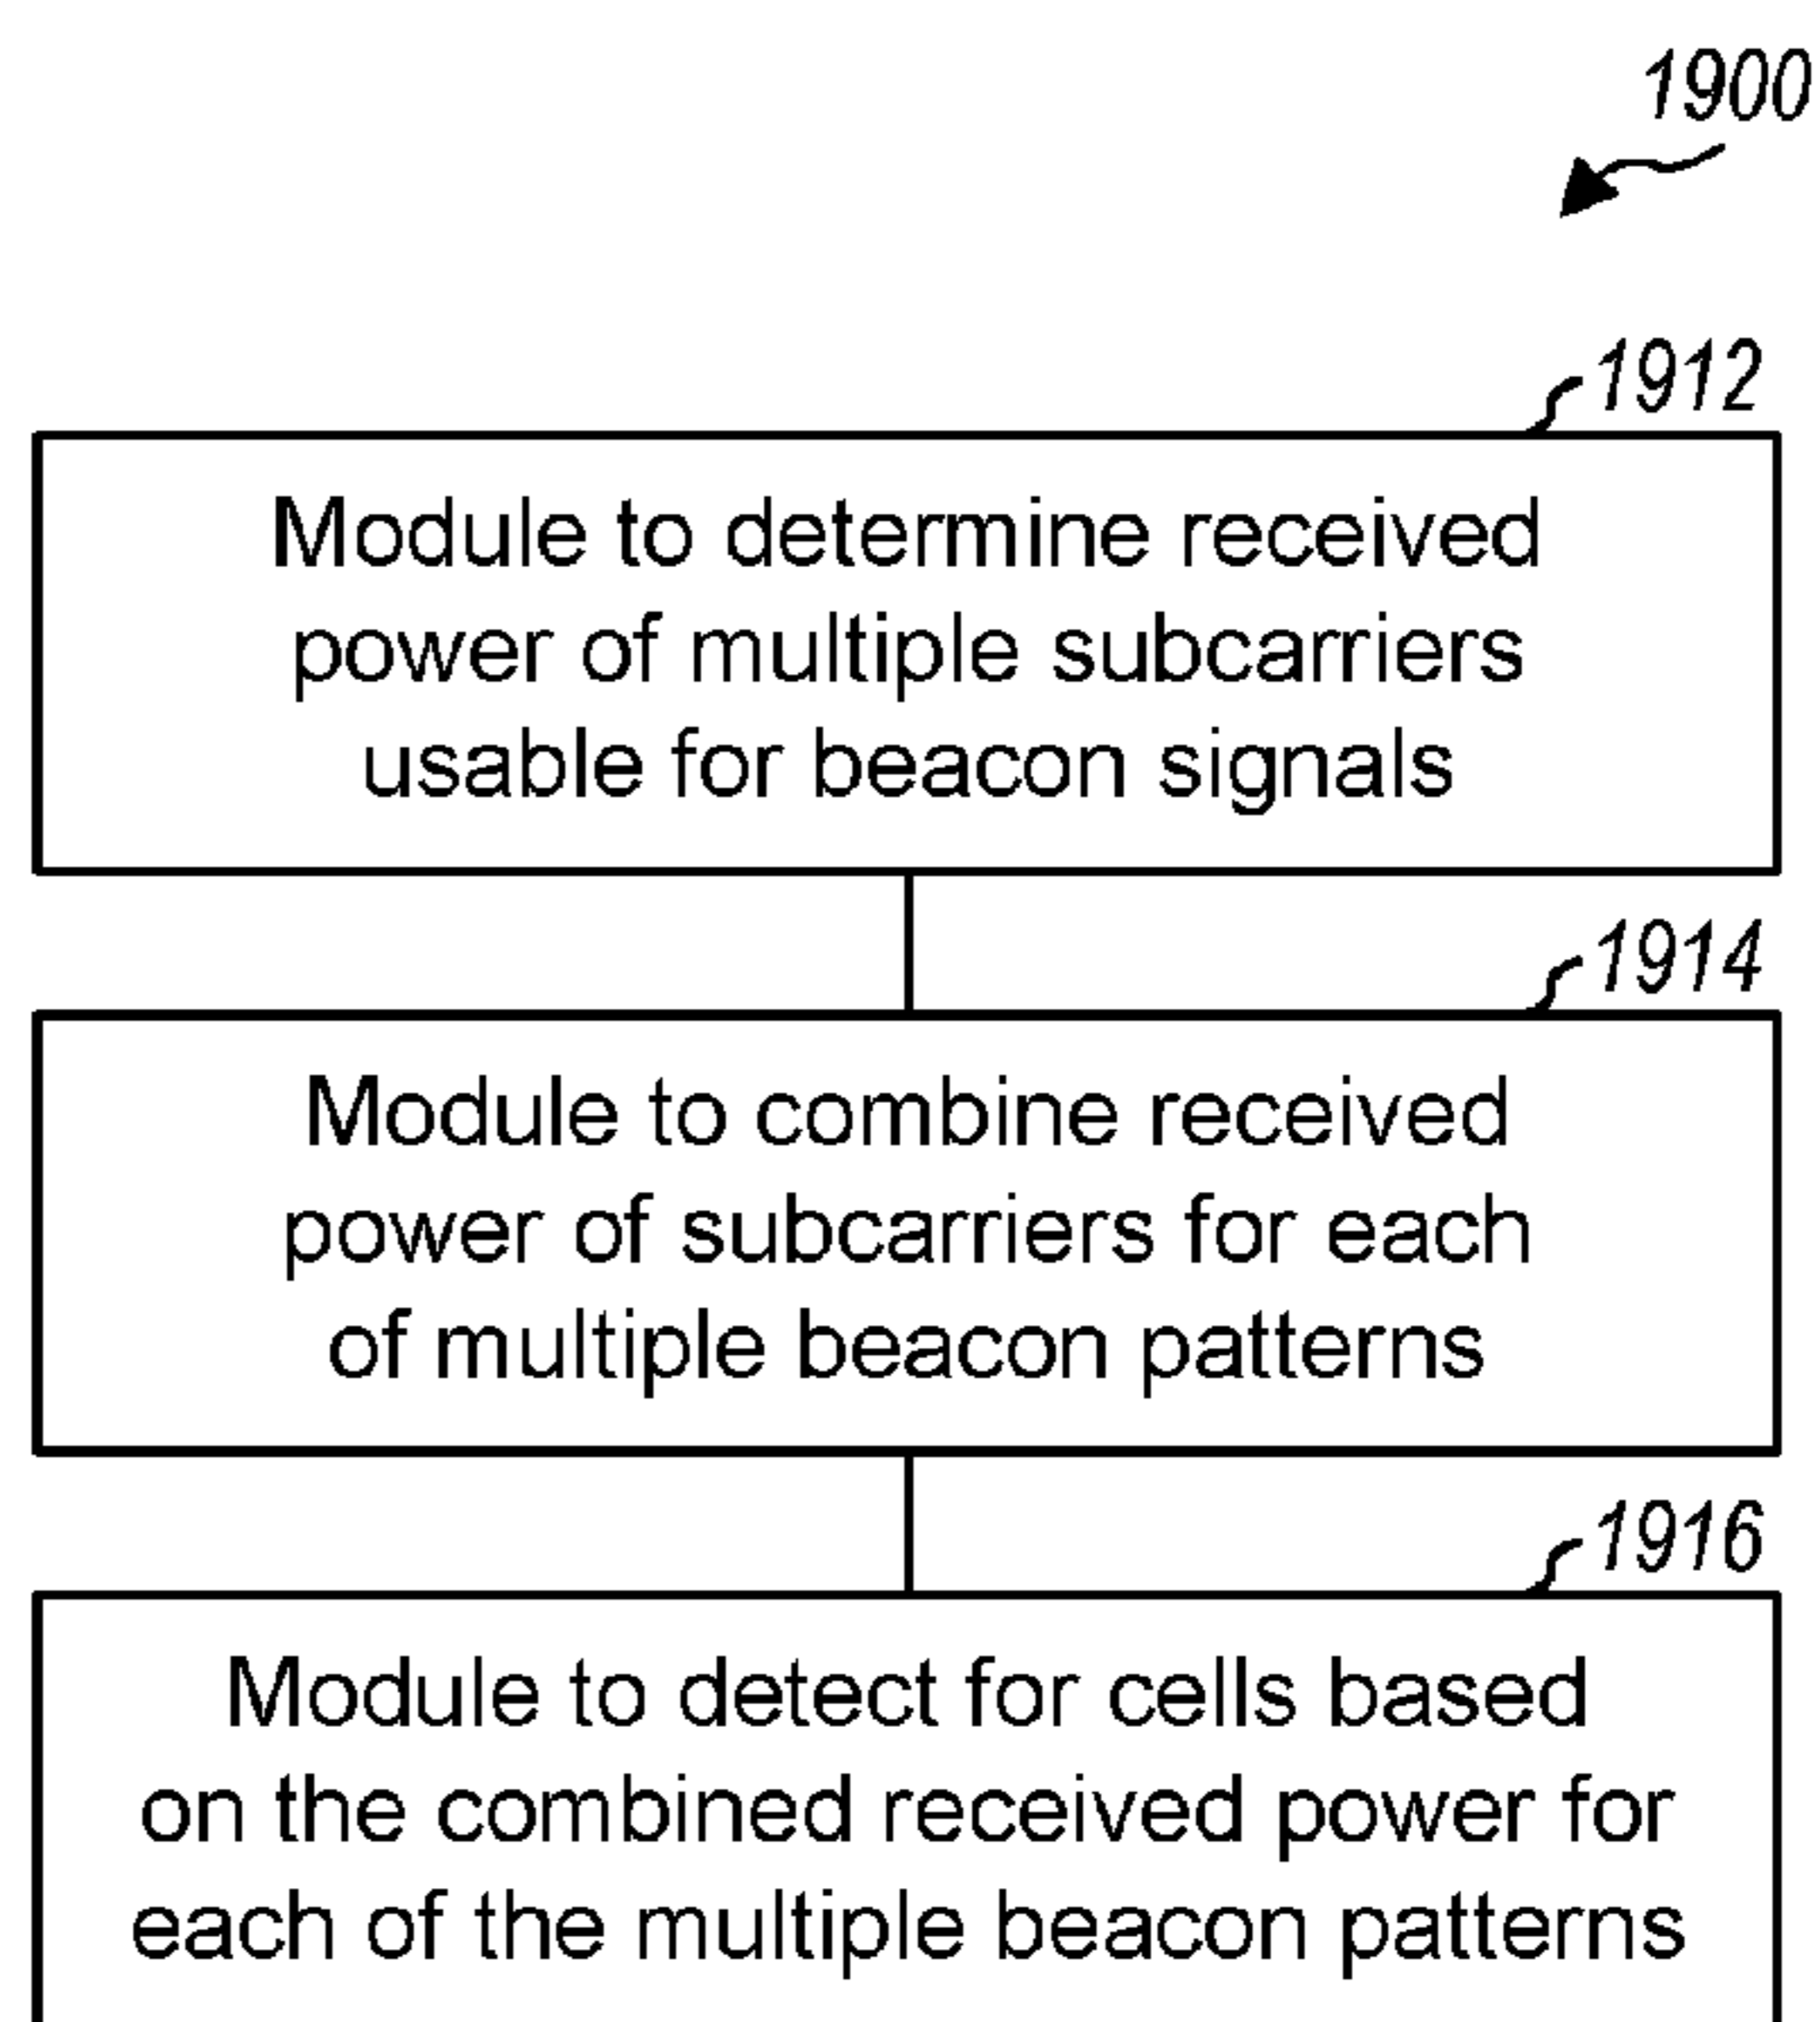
1900

1912

Module to determine received power of multiple subcarriers usable for beacon signals

1914

Module to combine received power of subcarriers for each of multiple beacon patterns

1916

Module to detect for cells based on the combined received power for each of the multiple beacon patterns